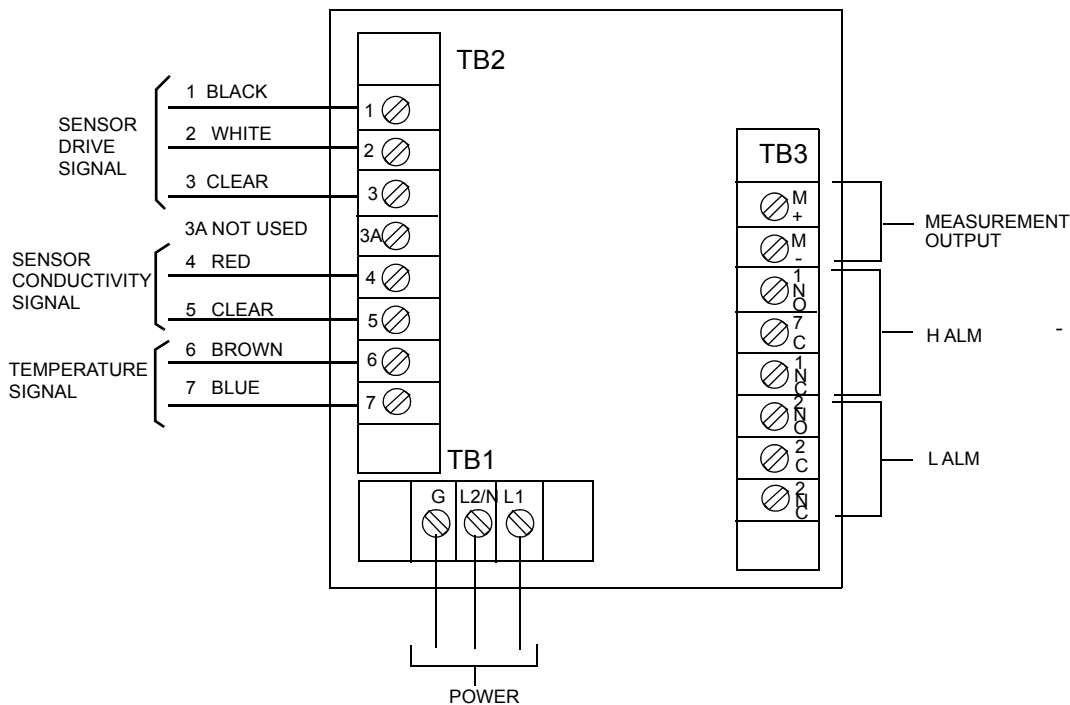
TB2

SENSOR DRIVE SIGNAL

1 BLACK
2 WHITE
3 CLEAR
3A NOT USED

SENSOR CONDUCTIVITY SIGNAL

4 RED
5 CLEAR

TEMPERATURE SIGNAL

6 BROWN
7 BLUE

1
2
3
3A
4
5
6
7

TB3

M +
M -
1 NO
7 C
1 NC
2 NO
2 C
2 NC

MEASUREMENT OUTPUT

H ALM

-

L ALM

TB1

G
L2/N
L1

POWER